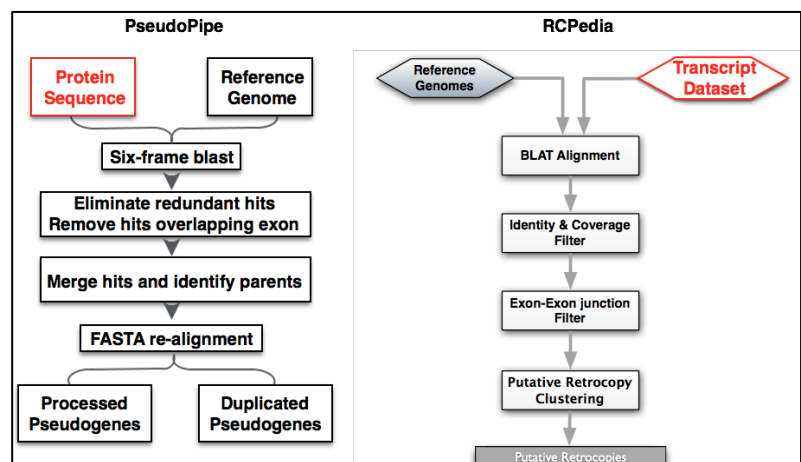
PseudoPipe

Protein Sequence

Reference Genome

Six-frame blast

Eliminate redundant hits
Remove hits overlapping exon

Merge hits and identify parents

FASTA re-alignment

Processed Pseudogenes

Duplicated Pseudogenes

RCPedia

Reference Genomes

Transcript Dataset

BLAT Alignment

Identity & Coverage Filter

Exon-Exon junction Filter

Putative Retrocopy Clustering

Putative Retrocopies